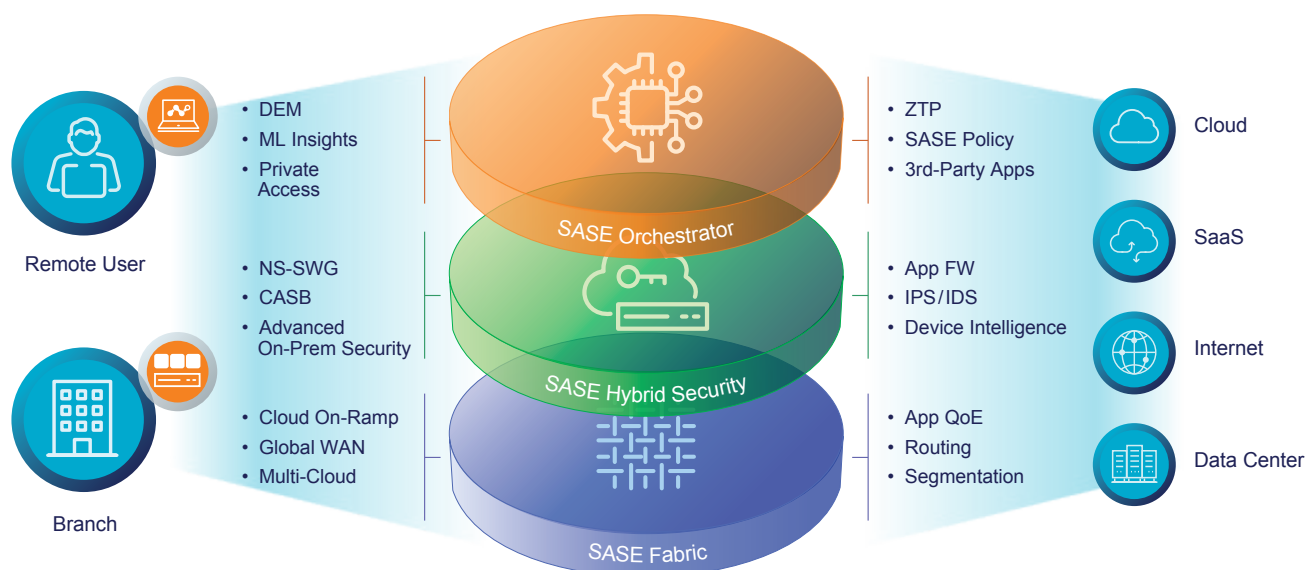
Remote User

Branch

• DEM
• ML Insights
• Private Access

• NS-SWG
• CASB
• Advanced On-Prem Security

• Cloud On-Ramp
• Global WAN
• Multi-Cloud

SASE Orchestrator

SASE Hybrid Security

SASE Fabric

• ZTP
• SASE Policy
• 3rd-Party Apps

• App FW
• IPS/IDS
• Device Intelligence

• App QoE
• Routing
• Segmentation

Cloud

SaaS

Internet

Data Center